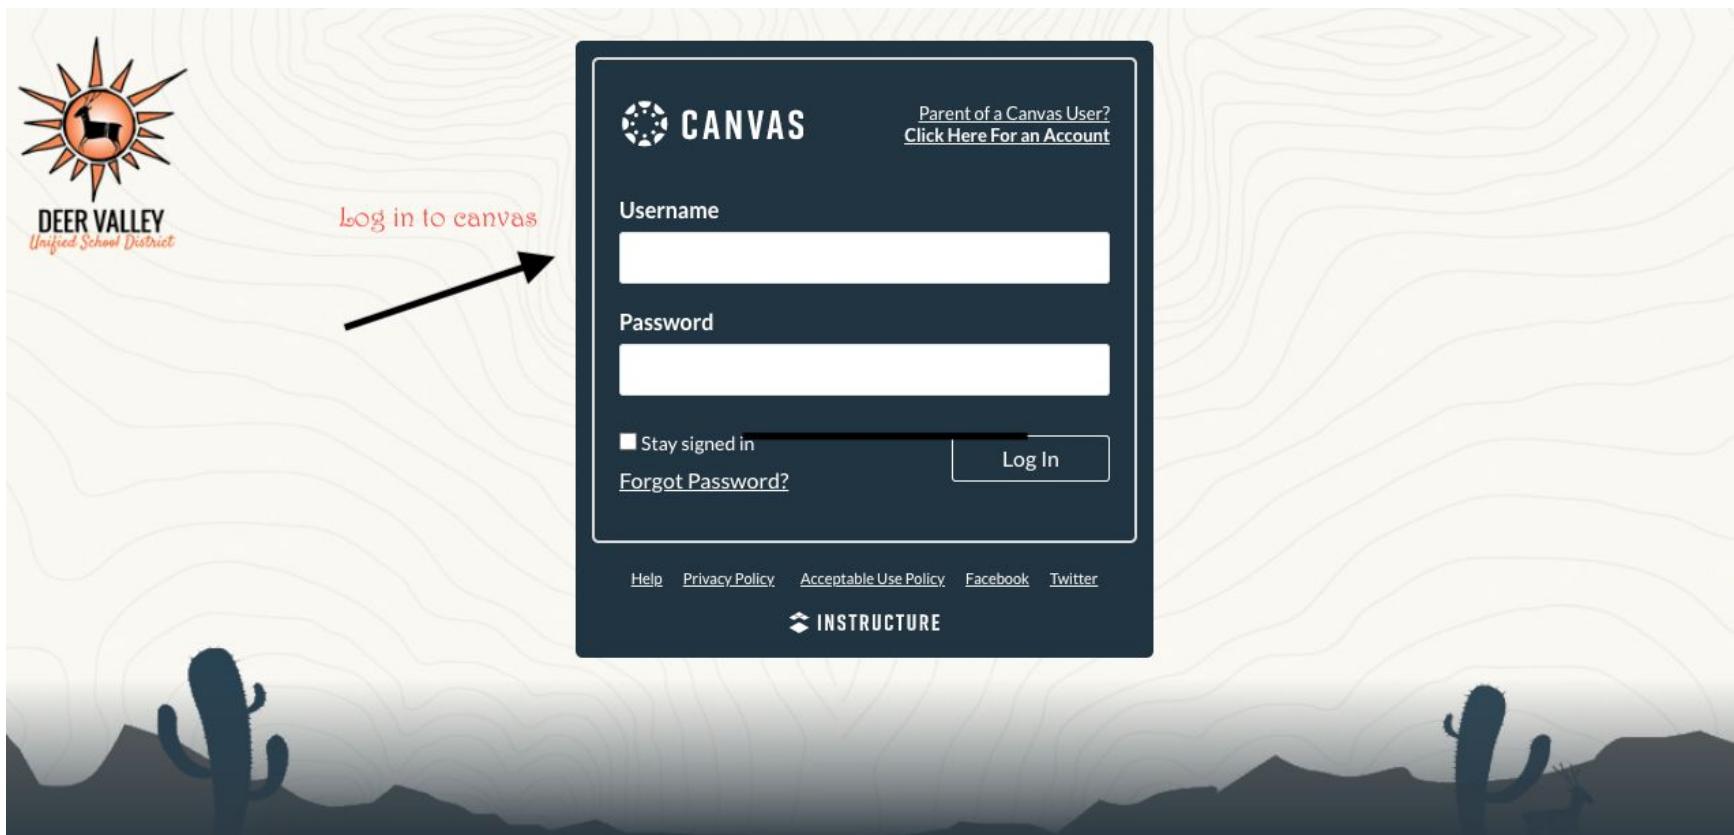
DEER VALLEY
Unified School District

Log in to canvas

CANVAS

Parent of a Canvas User?
Click Here For an Account

Username

Password

Stay signed in

Log In

Forgot Password?

Help Privacy Policy Acceptable Use Policy Facebook Twitter

INSTRUCTURE